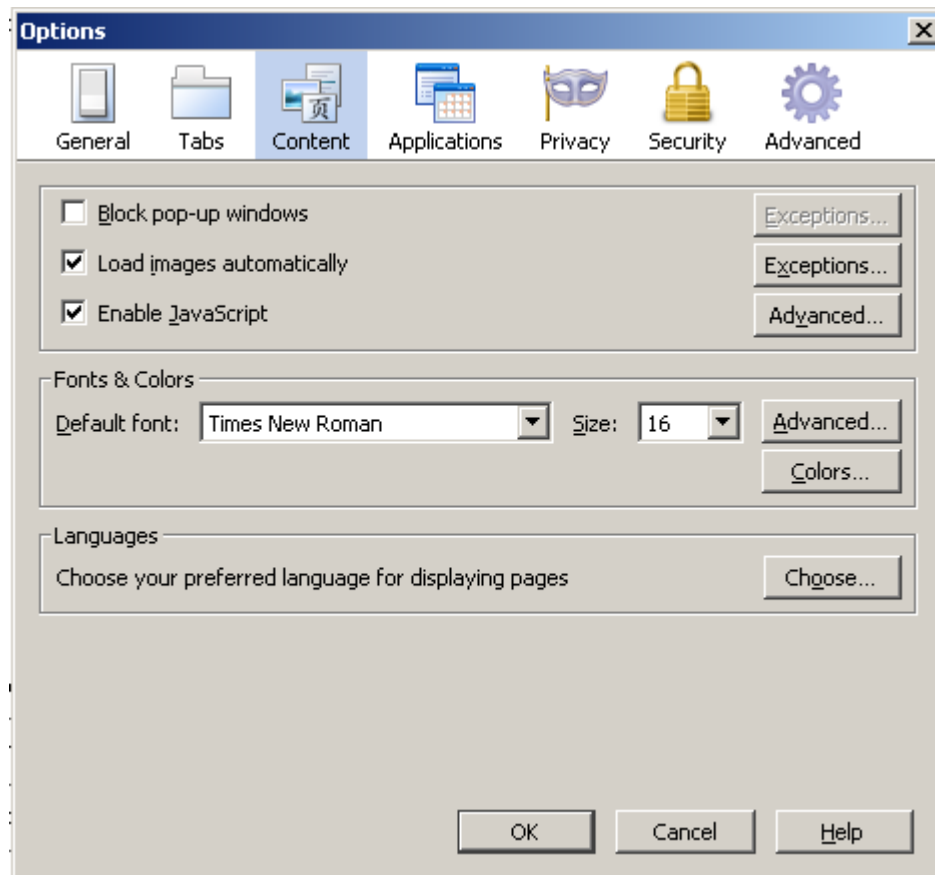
Options

General Tabs Content Applications Privacy Security Advanced

Block pop-up windows
Exceptions...
Load images automatically
Exceptions...
Enable JavaScript
Advanced...

Fonts & Colors
Default font: Times New Roman
Size: 16
Advanced...
Colors...

Languages
Choose your preferred language for displaying pages
Choose...

OK
Cancel
Help